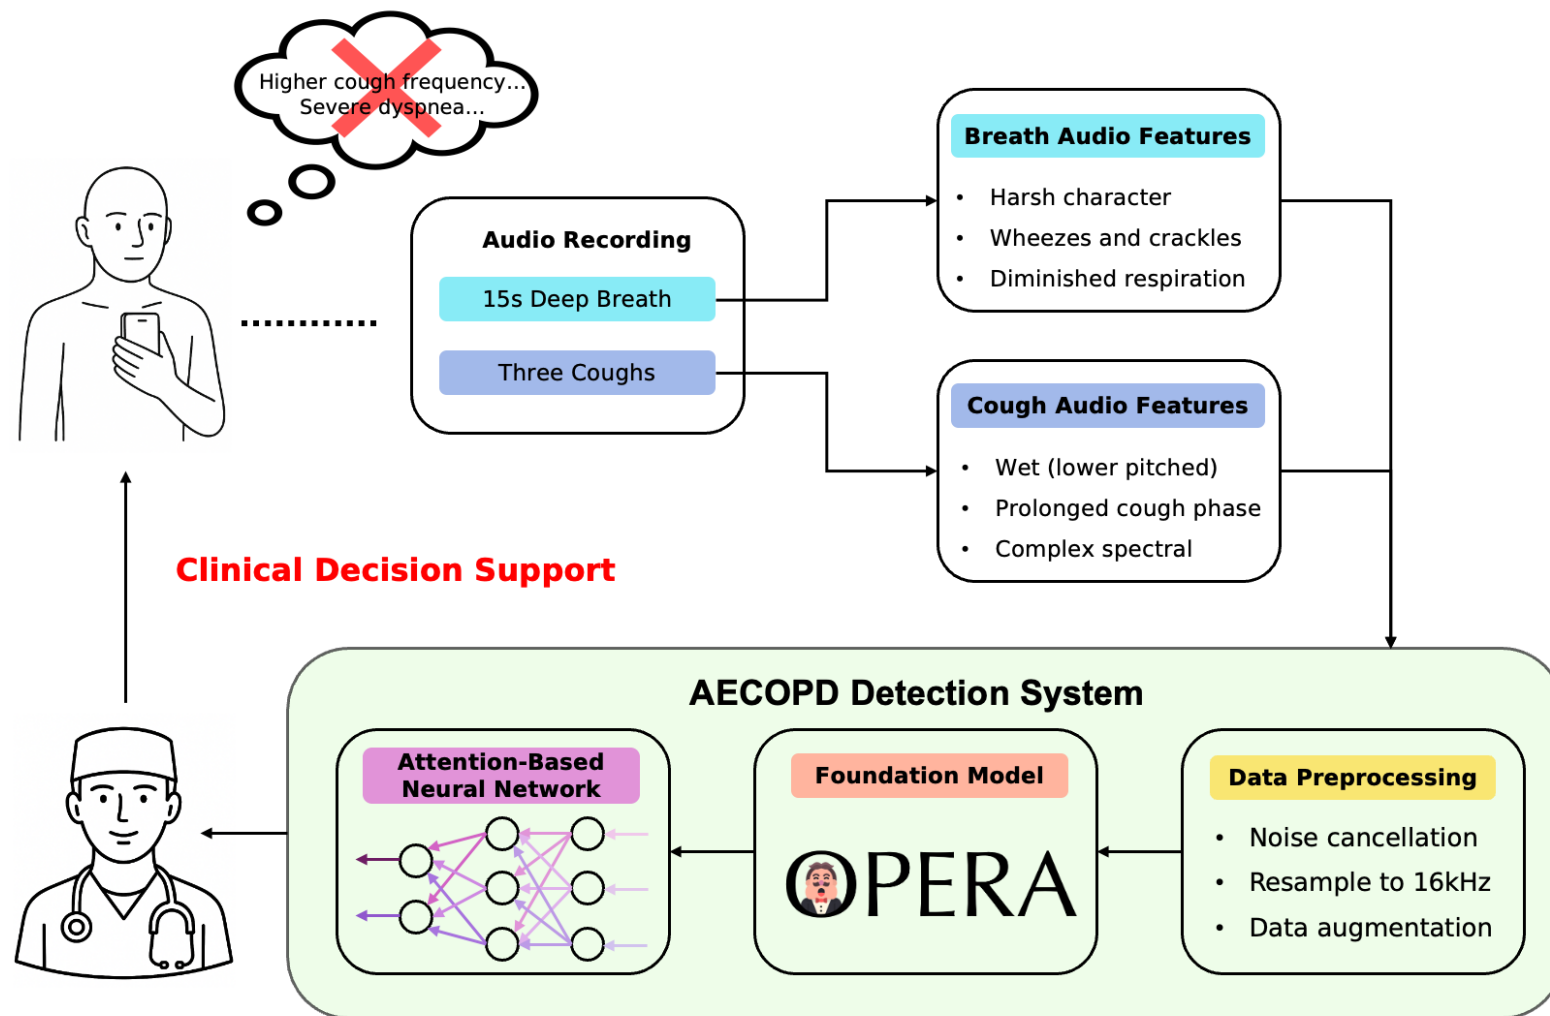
Higher cough frequency…
Severe dyspnea…

Audio Recording
15s Deep Breath
Three Coughs

Breath Audio Features
• Harsh character
• Wheezes and crackles
• Diminished respiration

Cough Audio Features
• Wet (lower pitched)
• Prolonged cough phase
• Complex spectral

Clinical Decision Support

AECOPD Detection System

Attention-Based Neural Network

Foundation Model
OPERA

Data Preprocessing
• Noise cancellation
• Resample to 16kHz
• Data augmentation